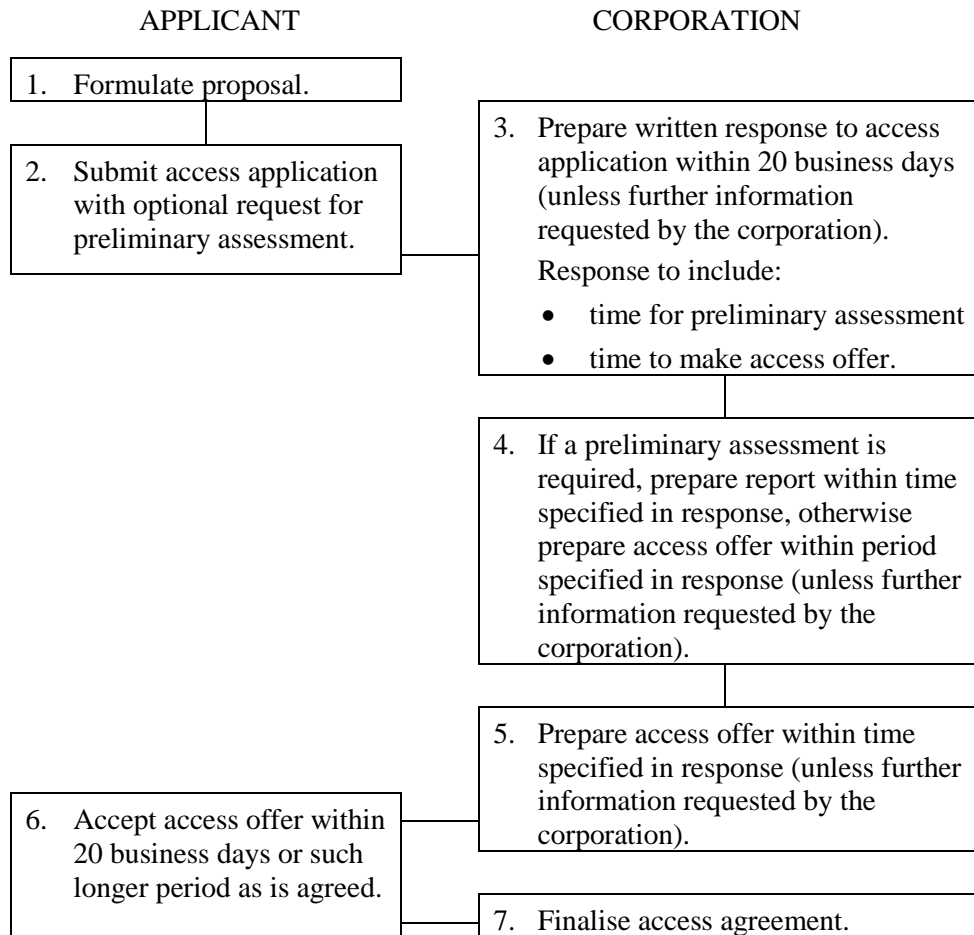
APPLICANT

CORPORATION

1. Formulate proposal.

2. Submit access application with optional request for preliminary assessment.

3. Prepare written response to access application within 20 business days (unless further information requested by the corporation).

Response to include:

- time for preliminary assessment
- time to make access offer.

4. If a preliminary assessment is required, prepare report within time specified in response, otherwise prepare access offer within period specified in response (unless further information requested by the corporation).

5. Prepare access offer within time specified in response (unless further information requested by the corporation).

6. Accept access offer within 20 business days or such longer period as is agreed.

7. Finalise access agreement.